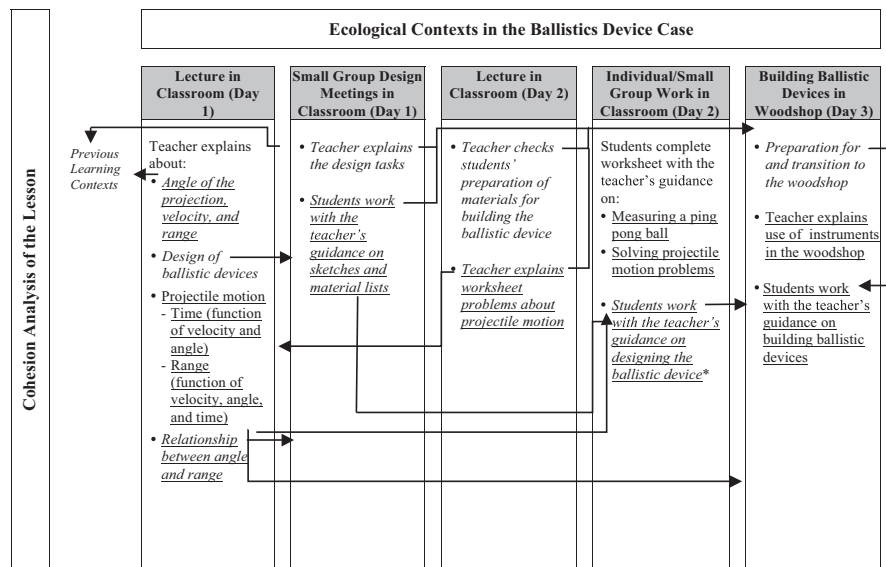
Ecological Contexts in the Ballistics Device Case

Cohesion Analysis of the Lesson

Previous Learning Contexts

Lecture in Classroom (Day 1)

Teacher explains about:
• Angle of the projection, velocity, and range
• Design of ballistic devices
• Projectile motion
- Time (function of velocity and angle)
- Range (function of velocity, angle, and time)
• Relationship between angle and range

Small Group Design Meetings in Classroom (Day 1)

• Teacher explains the design tasks
• Students work with the teacher's guidance on sketches and material lists

Lecture in Classroom (Day 2)

• Teacher checks students' preparation of materials for building the ballistic device
• Teacher explains worksheet problems about projectile motion

Individual/Small Group Work in Classroom (Day 2)

Students complete worksheet with the teacher's guidance on:
• Measuring a ping pong ball
• Solving projectile motion problems
• Students work with the teacher's guidance on designing the ballistic device*

Building Ballistic Devices in Woodshop (Day 3)

• Preparation for and transition to the woodshop
• Teacher explains use of instruments in the woodshop
• Students work with the teacher's guidance on building ballistic devices